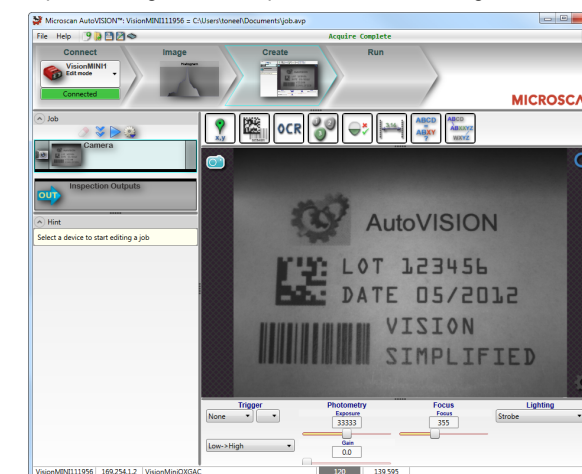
Microscan AutoVISION™: VisionMINI111956 = C:\Users\toneel\Documents\job.avp

File Help

Acquire Complete

Connect

VisionMINI1
Edit mode

Connected

Image

Create

Run

MICROSCA

Job

Camera

Inspection Outputs

Hint

Select a device to start editing a job

X,Y

OCR

ABCD = ABXY

ABCD ABXYZ WAYZ

AutoVISION

LOT 123456

DATE 05/2012

VISION

SIMPLIFIED

Trigger

None

Low->High

Photometry

Exposure

33333

Gain

0.0

Focus

Focus

355

Lighting

Strobe

VisionMINI111956 | 169.254.1.2 | VisionMiniOXGAC

120

139.595